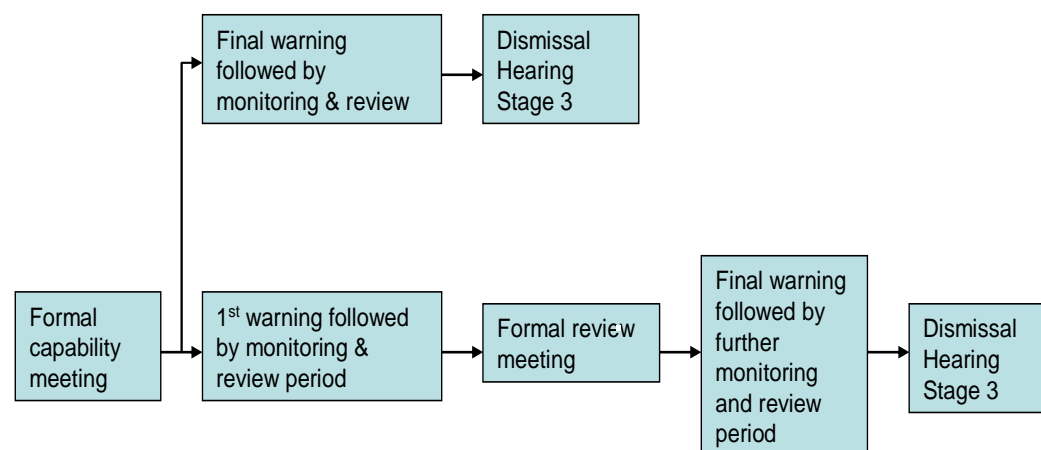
Final warning followed by monitoring & review

Dismissal Hearing Stage 3

Formal capability meeting

1$^{st}$ warning followed by monitoring & review period

Formal review meeting

Final warning followed by further monitoring and review period

Dismissal Hearing Stage 3